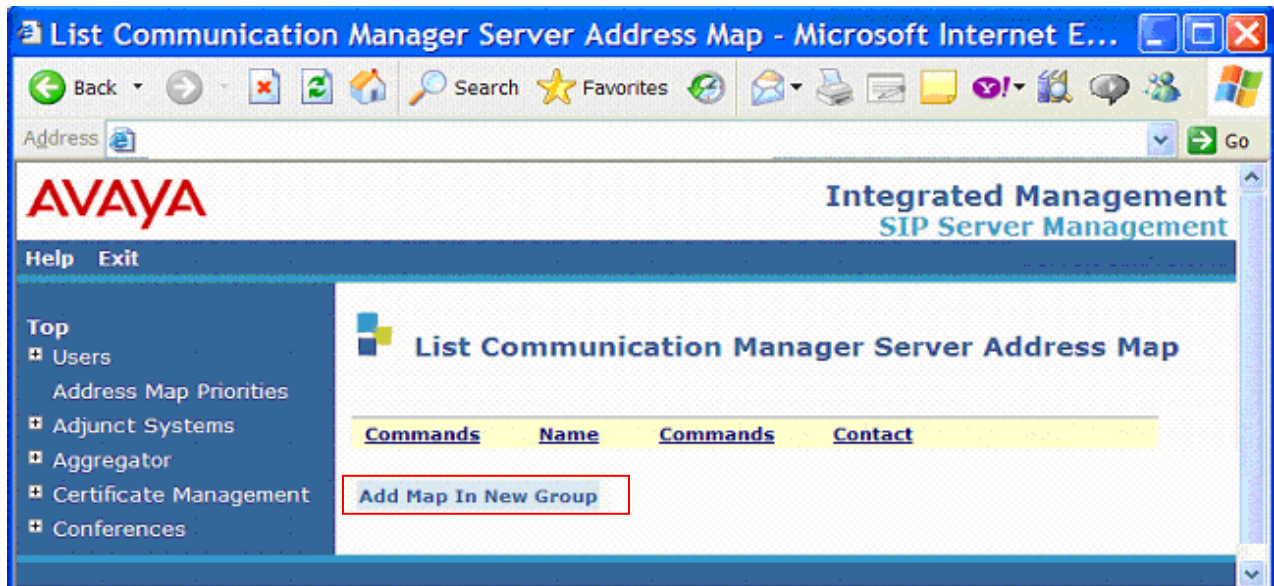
List Communication Manager Server Address Map - Microsoft Internet E...

Back Search Favorites

Address

Go

AVAYA

Integrated Management
SIP Server Management

Help Exit

Top
Users
Address Map Priorities
Adjunct Systems
Aggregator
Certificate Management
Conferences

List Communication Manager Server Address Map

| Commands | Name | Commands | Contact |
|---|---|---|---|

Add Map In New Group